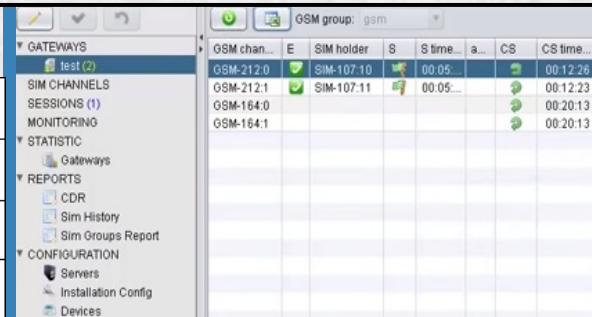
GATEWAYS
test (2)
SIM CHANNELS
SESSIONS (1)
MONITORING
STATISTIC
Gateways
REPORTS
CDR
Sim History
Sim Groups Report
CONFIGURATION
Servers
Installation Config
Devices

GSM group: gsm

| GSM chan... | E | SIM holder | S | S time... | a... | CS | CS time... |
|---|---|---|---|---|---|---|---|
| GSM-212:0 | | SIM-107:10 | | 00:05:... | | | 00:12:26 |
| GSM-212:1 | | SIM-107:11 | | 00:05:... | | | 00:12:23 |
| GSM-164:0 | | | | | | | 00:20:13 |
| GSM-164:1 | | | | | | | 00:20:13 |